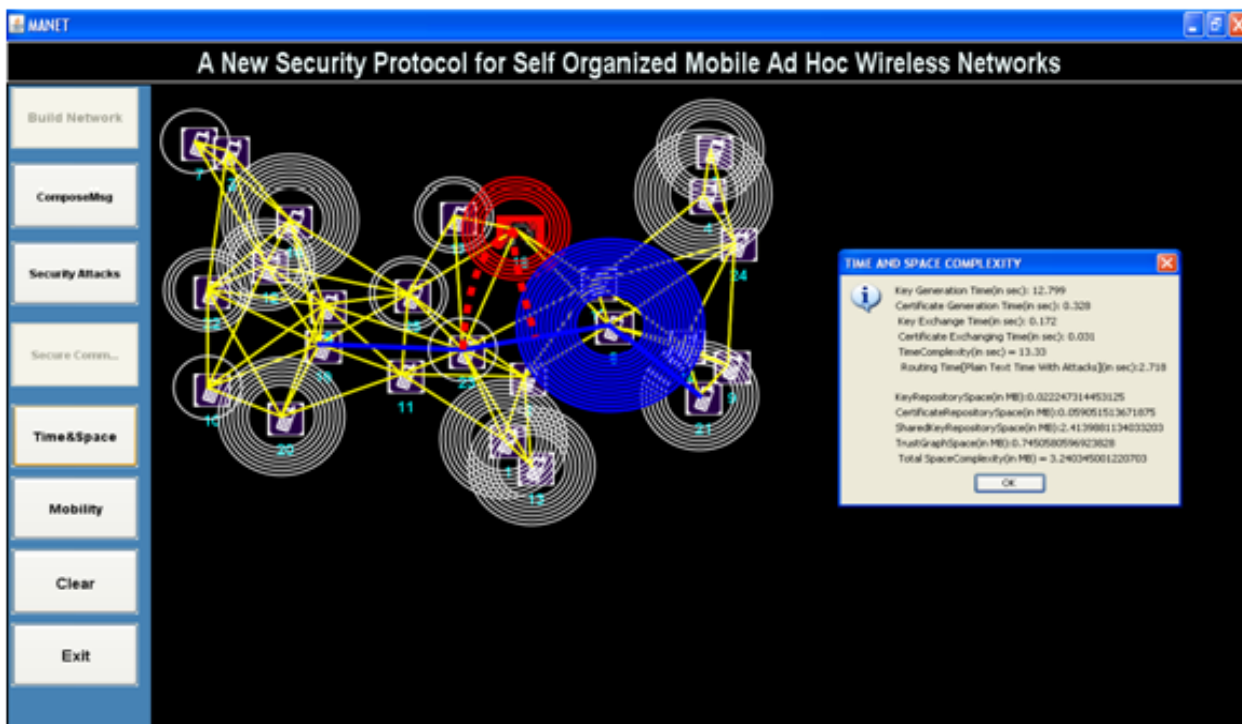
MANET

A New Security Protocol for Self Organized Mobile Ad Hoc Wireless Networks

Build Network

ComposeMsg

Security Attacks

Secure Comm...

Time&Space

Mobility

Clear

Exit

7 2 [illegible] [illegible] 4 24 22 16 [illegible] 15 8 19 23 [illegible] 9 10 11 20 21 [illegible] 13

TIME AND SPACE COMPLEXITY

Key Generation Time(in sec): 12.799
Certificate Generation Time(in sec): 0.328
Key Exchange Time(in sec): 0.172
Certificate Exchanging Time(in sec): 0.031
TimeComplexity(in sec) = 13.33
Routing Time[Plain Text Time With Attacks](in sec):2.718

KeyRepositorySpace(in MB):0.0222473144531​25
CertificateRepositorySpace(in MB):0.059051513671875
SharedKeyRepositorySpace(in MB):2.4139881134033203
TrustGraphSpace(in MB):0.7450580596923828
Total SpaceComplexity(in MB) = 3.2403450012207​03

OK